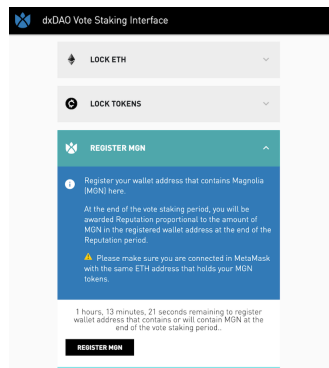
dxDAO Vote Staking Interface

LOCK ETH

LOCK TOKENS

REGISTER MGN

Register your wallet address that contains Magnolia (MGN) here.

At the end of the vote staking period, you will be awarded Reputation proportional to the amount of MGN in the registered wallet address at the end of the Reputation period.

⚠ Please make sure you are connected in MetaMask with the same ETH address that holds your MGN tokens.

1 hours, 13 minutes, 21 seconds remaining to register wallet address that contains or will contain MGN at the end of the vote staking period..

REGISTER MGN